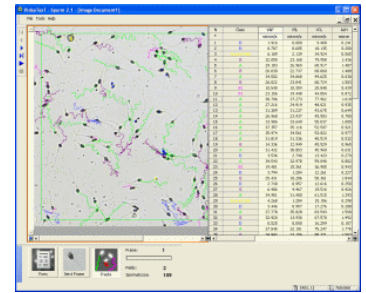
RoboTool - Sperm 2.1 - [Image Document1]
File Tools Help

| N | Class | VAP | VSL | VCL | ALH |
|---|---|---|---|---|---|
| | | um/sec | um/sec | um/sec | um |
| 1 | C | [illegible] | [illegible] | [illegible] | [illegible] |
| 2 | C | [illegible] | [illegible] | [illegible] | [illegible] |
| 3 | C | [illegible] | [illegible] | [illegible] | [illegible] |
| 4 | B | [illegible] | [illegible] | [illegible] | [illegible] |
| 5 | B | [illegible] | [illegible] | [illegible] | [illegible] |
| 6 | B | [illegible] | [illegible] | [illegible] | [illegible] |
| 7 | B | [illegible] | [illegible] | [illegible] | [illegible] |
| 8 | B | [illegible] | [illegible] | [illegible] | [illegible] |
| 9 | B | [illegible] | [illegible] | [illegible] | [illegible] |
| 10 | B | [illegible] | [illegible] | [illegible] | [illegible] |
| 11 | A | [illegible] | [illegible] | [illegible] | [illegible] |
| 12 | A | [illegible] | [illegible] | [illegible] | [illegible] |
| 13 | A | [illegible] | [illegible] | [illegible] | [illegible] |
| 14 | A | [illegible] | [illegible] | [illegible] | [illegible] |
| 15 | A | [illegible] | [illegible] | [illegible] | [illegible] |
| 16 | A | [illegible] | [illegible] | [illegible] | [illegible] |
| 17 | A | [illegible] | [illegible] | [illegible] | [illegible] |
| 18 | A | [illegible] | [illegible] | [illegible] | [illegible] |
| 19 | A | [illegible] | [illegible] | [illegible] | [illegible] |
| 20 | A | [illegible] | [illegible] | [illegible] | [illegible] |
| 21 | A | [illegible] | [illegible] | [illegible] | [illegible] |
| 22 | A | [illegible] | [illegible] | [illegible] | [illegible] |
| 23 | A | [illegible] | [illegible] | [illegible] | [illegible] |
| 24 | B | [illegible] | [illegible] | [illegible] | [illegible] |
| 25 | B | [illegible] | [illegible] | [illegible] | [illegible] |
| 26 | B | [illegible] | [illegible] | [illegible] | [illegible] |
| 27 | B | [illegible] | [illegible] | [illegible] | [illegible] |
| 28 | B | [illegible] | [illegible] | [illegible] | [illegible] |
| 29 | B | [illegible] | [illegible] | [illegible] | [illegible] |
| 30 | B | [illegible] | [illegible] | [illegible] | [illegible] |
| 31 | B | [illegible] | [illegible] | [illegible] | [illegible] |
| 32 | B | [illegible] | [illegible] | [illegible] | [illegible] |
| 33 | B | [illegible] | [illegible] | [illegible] | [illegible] |
| 34 | B | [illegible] | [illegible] | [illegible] | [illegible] |

Paste
Next Frame
Tracks
Frame: 1
Motility: 2
Spermatozoa: 100